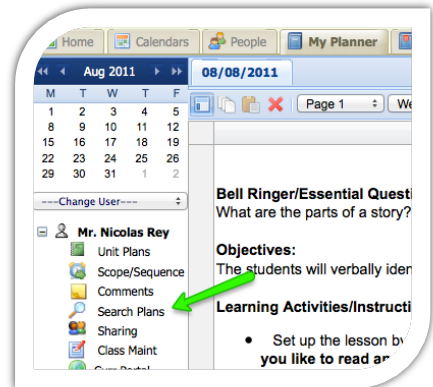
Home Calendars People My Planner

Aug 2011

| M | T | W | T | F |
|---|---|---|---|---|
| 1 | 2 | 3 | 4 | 5 |
| 8 | 9 | 10 | 11 | 12 |
| 15 | 16 | 17 | 18 | 19 |
| 22 | 23 | 24 | 25 | 26 |
| 29 | 30 | 31 | 1 | 2 |

---Change User---

Mr. Nicolas Rey
Unit Plans
Scope/Sequence
Comments
Search Plans
Sharing
Class Maint
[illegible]

08/08/2011

Page 1 We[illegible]

Bell Ringer/Essential Questi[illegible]
What are the parts of a story?

Objectives:
The students will verbally iden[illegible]

Learning Activities/Instructi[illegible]

• Set up the lesson by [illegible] you like to read an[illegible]